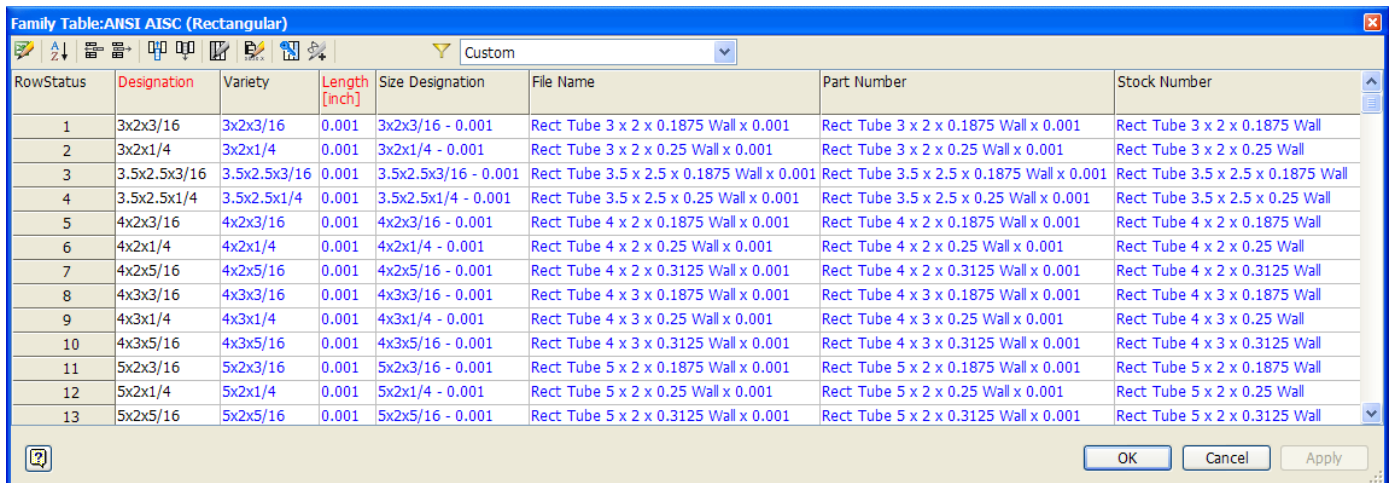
Family Table:ANSI AISC (Rectangular)

Custom

| RowStatus | Designation | Variety | Length [inch] | Size Designation | File Name | Part Number | Stock Number |
|---|---|---|---|---|---|---|---|
| 1 | 3x2x3/16 | 3x2x3/16 | 0.001 | 3x2x3/16 - 0.001 | Rect Tube 3 x 2 x 0.1875 Wall x 0.001 | Rect Tube 3 x 2 x 0.1875 Wall x 0.001 | Rect Tube 3 x 2 x 0.1875 Wall |
| 2 | 3x2x1/4 | 3x2x1/4 | 0.001 | 3x2x1/4 - 0.001 | Rect Tube 3 x 2 x 0.25 Wall x 0.001 | Rect Tube 3 x 2 x 0.25 Wall x 0.001 | Rect Tube 3 x 2 x 0.25 Wall |
| 3 | 3.5x2.5x3/16 | 3.5x2.5x3/16 | 0.001 | 3.5x2.5x3/16 - 0.001 | Rect Tube 3.5 x 2.5 x 0.1875 Wall x 0.001 | Rect Tube 3.5 x 2.5 x 0.1875 Wall x 0.001 | Rect Tube 3.5 x 2.5 x 0.1875 Wall |
| 4 | 3.5x2.5x1/4 | 3.5x2.5x1/4 | 0.001 | 3.5x2.5x1/4 - 0.001 | Rect Tube 3.5 x 2.5 x 0.25 Wall x 0.001 | Rect Tube 3.5 x 2.5 x 0.25 Wall x 0.001 | Rect Tube 3.5 x 2.5 x 0.25 Wall |
| 5 | 4x2x3/16 | 4x2x3/16 | 0.001 | 4x2x3/16 - 0.001 | Rect Tube 4 x 2 x 0.1875 Wall x 0.001 | Rect Tube 4 x 2 x 0.1875 Wall x 0.001 | Rect Tube 4 x 2 x 0.1875 Wall |
| 6 | 4x2x1/4 | 4x2x1/4 | 0.001 | 4x2x1/4 - 0.001 | Rect Tube 4 x 2 x 0.25 Wall x 0.001 | Rect Tube 4 x 2 x 0.25 Wall x 0.001 | Rect Tube 4 x 2 x 0.25 Wall |
| 7 | 4x2x5/16 | 4x2x5/16 | 0.001 | 4x2x5/16 - 0.001 | Rect Tube 4 x 2 x 0.3125 Wall x 0.001 | Rect Tube 4 x 2 x 0.3125 Wall x 0.001 | Rect Tube 4 x 2 x 0.3125 Wall |
| 8 | 4x3x3/16 | 4x3x3/16 | 0.001 | 4x3x3/16 - 0.001 | Rect Tube 4 x 3 x 0.1875 Wall x 0.001 | Rect Tube 4 x 3 x 0.1875 Wall x 0.001 | Rect Tube 4 x 3 x 0.1875 Wall |
| 9 | 4x3x1/4 | 4x3x1/4 | 0.001 | 4x3x1/4 - 0.001 | Rect Tube 4 x 3 x 0.25 Wall x 0.001 | Rect Tube 4 x 3 x 0.25 Wall x 0.001 | Rect Tube 4 x 3 x 0.25 Wall |
| 10 | 4x3x5/16 | 4x3x5/16 | 0.001 | 4x3x5/16 - 0.001 | Rect Tube 4 x 3 x 0.3125 Wall x 0.001 | Rect Tube 4 x 3 x 0.3125 Wall x 0.001 | Rect Tube 4 x 3 x 0.3125 Wall |
| 11 | 5x2x3/16 | 5x2x3/16 | 0.001 | 5x2x3/16 - 0.001 | Rect Tube 5 x 2 x 0.1875 Wall x 0.001 | Rect Tube 5 x 2 x 0.1875 Wall x 0.001 | Rect Tube 5 x 2 x 0.1875 Wall |
| 12 | 5x2x1/4 | 5x2x1/4 | 0.001 | 5x2x1/4 - 0.001 | Rect Tube 5 x 2 x 0.25 Wall x 0.001 | Rect Tube 5 x 2 x 0.25 Wall x 0.001 | Rect Tube 5 x 2 x 0.25 Wall |
| 13 | 5x2x5/16 | 5x2x5/16 | 0.001 | 5x2x5/16 - 0.001 | Rect Tube 5 x 2 x 0.3125 Wall x 0.001 | Rect Tube 5 x 2 x 0.3125 Wall x 0.001 | Rect Tube 5 x 2 x 0.3125 Wall |

OK Cancel Apply